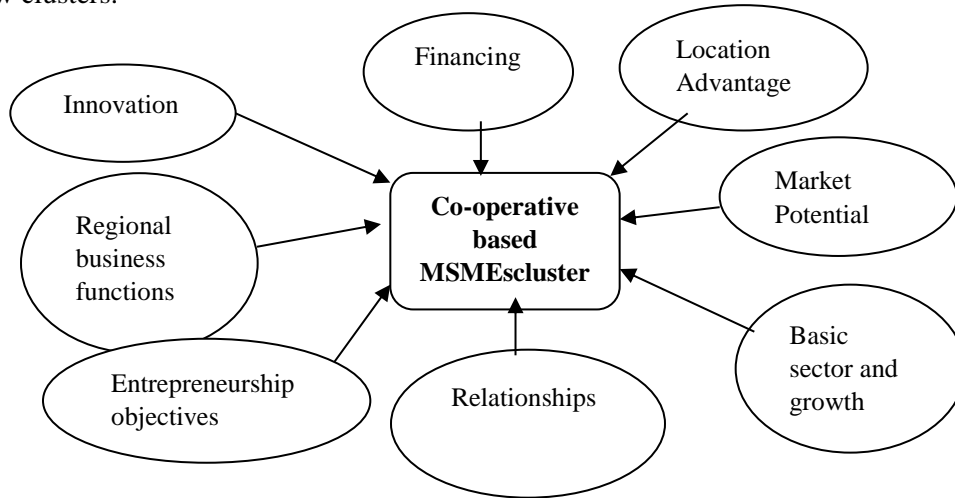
w clusters.

Financing

Location Advantage

Innovation

Co-operative based MSMEscluster

Market Potential

Regional business functions

Basic sector and growth

Entrepreneurship objectives

Relationships